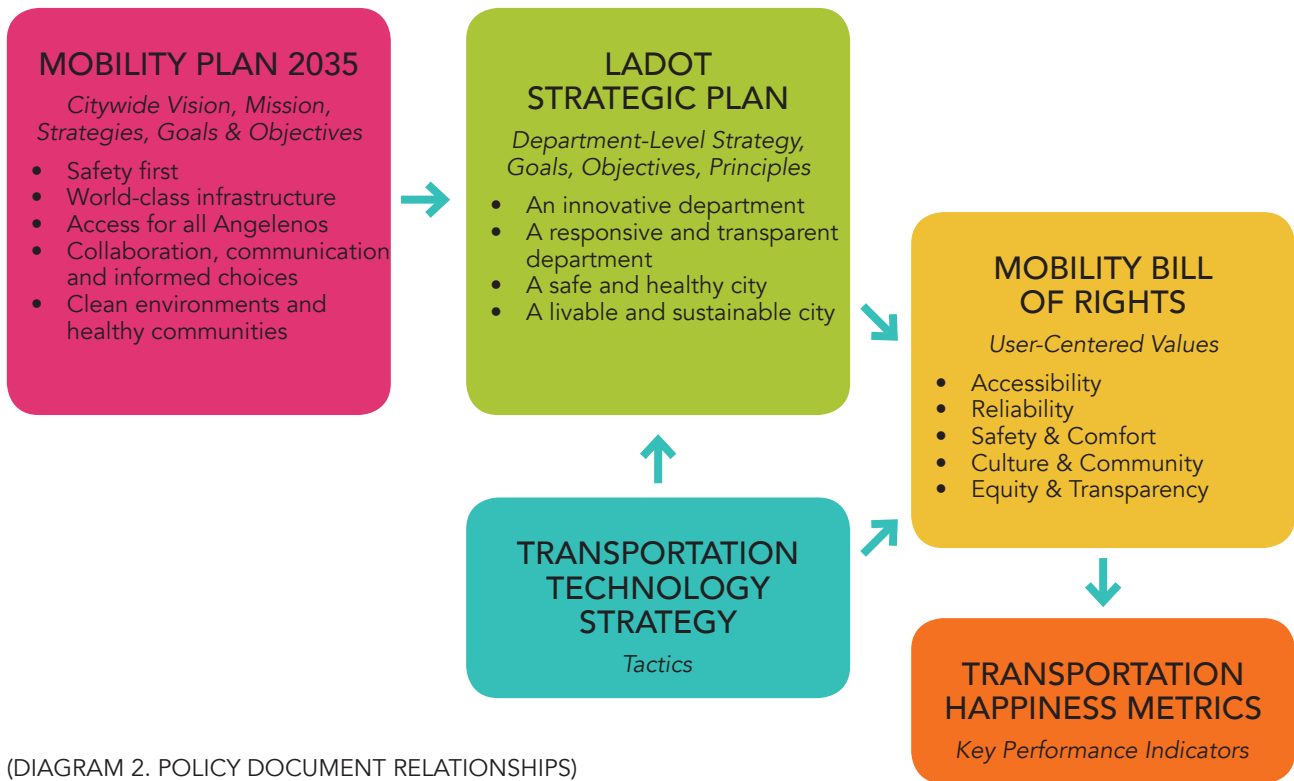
MOBILITY PLAN 2035

*Citywide Vision, Mission, Strategies, Goals & Objectives*

- Safety first
- World-class infrastructure
- Access for all Angelenos
- Collaboration, communication and informed choices
- Clean environments and healthy communities

LADOT STRATEGIC PLAN

*Department-Level Strategy, Goals, Objectives, Principles*

- An innovative department
- A responsive and transparent department
- A safe and healthy city
- A livable and sustainable city

MOBILITY BILL OF RIGHTS

*User-Centered Values*

- Accessibility
- Reliability
- Safety & Comfort
- Culture & Community
- Equity & Transparency

TRANSPORTATION TECHNOLOGY STRATEGY

*Tactics*

TRANSPORTATION HAPPINESS METRICS

*Key Performance Indicators*

(DIAGRAM 2. POLICY DOCUMENT RELATIONSHIPS)